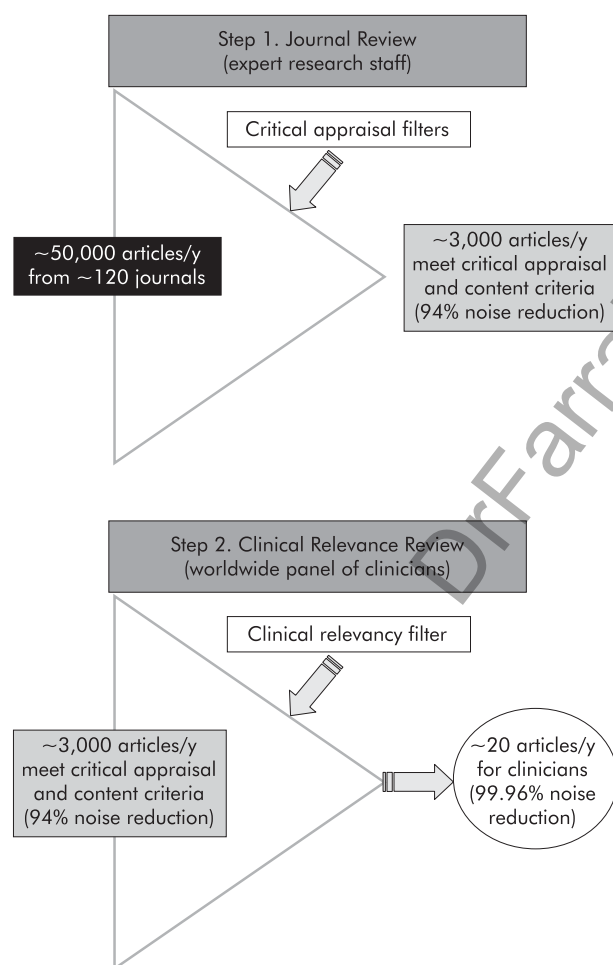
Step 1. Journal Review
(expert research staff)

Critical appraisal filters

~50,000 articles/y from ~120 journals

~3,000 articles/y meet critical appraisal and content criteria (94% noise reduction)

DrFarra

Step 2. Clinical Relevance Review
(worldwide panel of clinicians)

Clinical relevancy filter

~3,000 articles/y meet critical appraisal and content criteria (94% noise reduction)

~20 articles/y for clinicians (99.96% noise reduction)